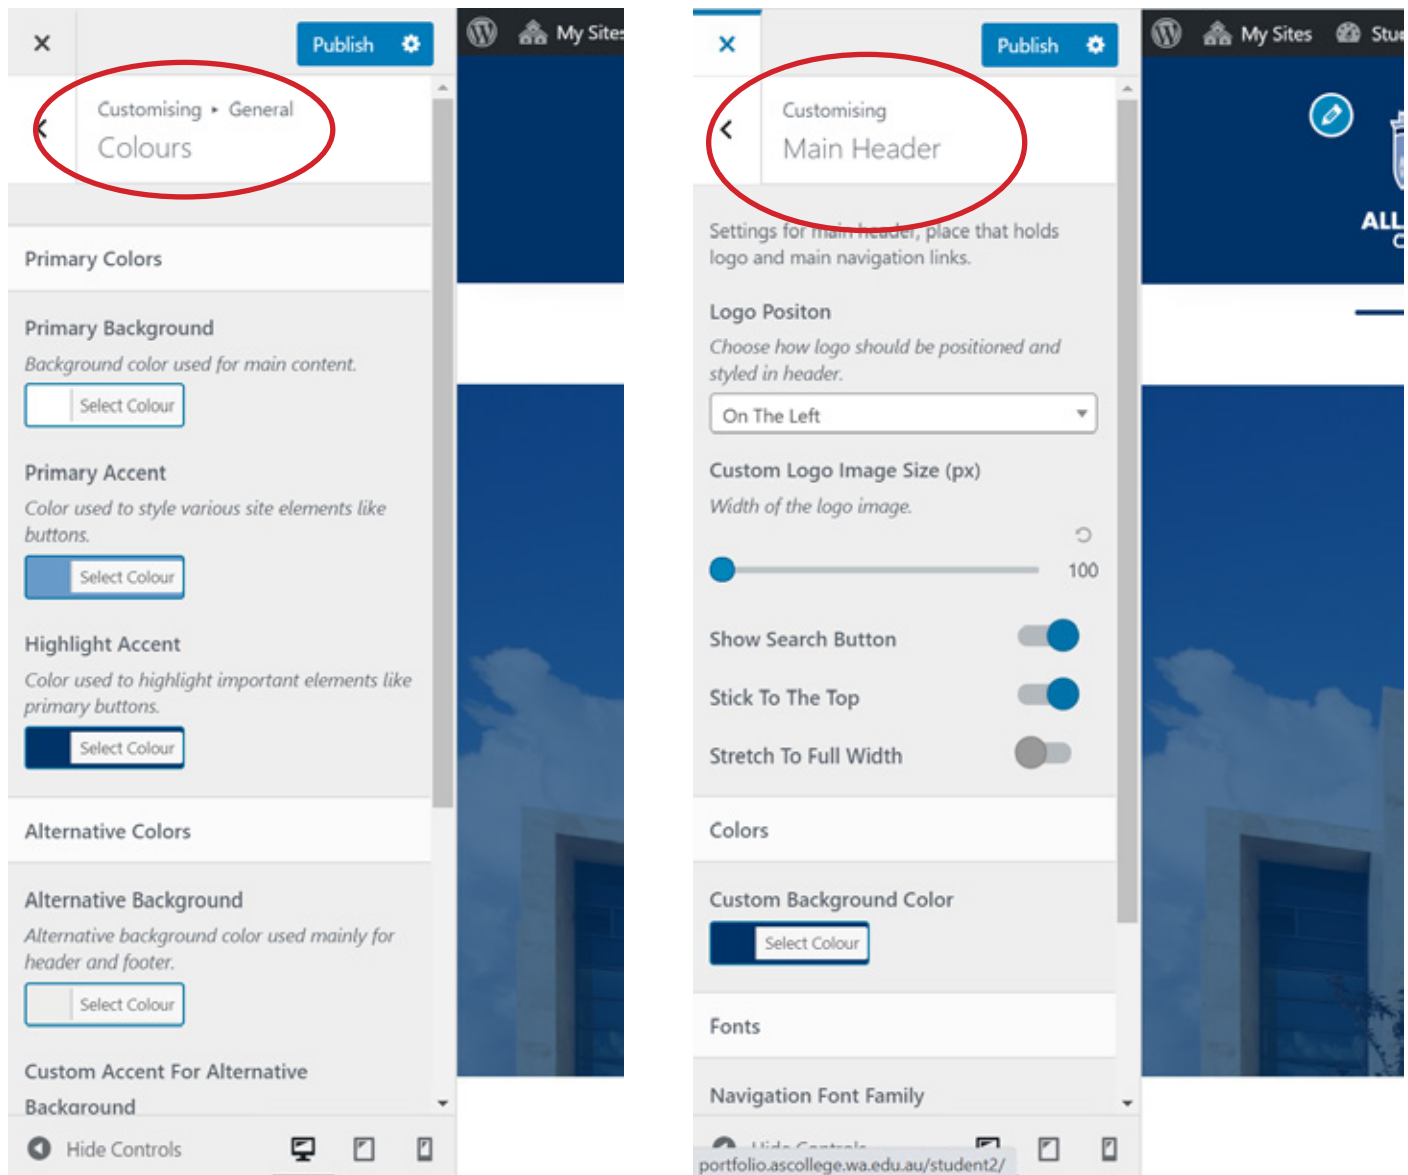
×

Publish

My Sites

Customising ▸ General
Colours

Primary Colors

Primary Background
Background color used for main content.
Select Colour

Primary Accent
Color used to style various site elements like buttons.
Select Colour

Highlight Accent
Color used to highlight important elements like primary buttons.
Select Colour

Alternative Colors

Alternative Background
Alternative background color used mainly for header and footer.
Select Colour

Custom Accent For Alternative Background

Hide Controls

×

Publish

My Sites Stu

Customising
Main Header

Settings for main header, place that holds logo and main navigation links.

Logo Positon
Choose how logo should be positioned and styled in header.
On The Left

Custom Logo Image Size (px)
Width of the logo image.
100

Show Search Button

Stick To The Top

Stretch To Full Width

Colors

Custom Background Color
Select Colour

Fonts

Navigation Font Family

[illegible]

portfolio.ascollege.wa.edu.au/student2/

ALL
C